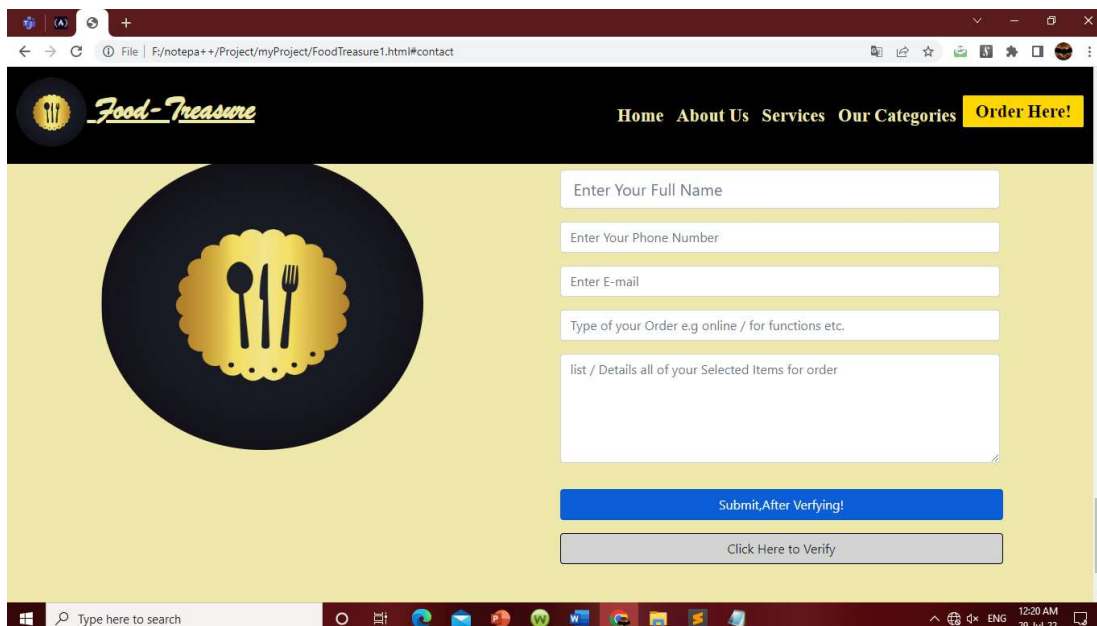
File | F:/notepa++/Project/myProject/FoodTreasure1.html#contact

Food-Treasure

Home About Us Services Our Categories Order Here!

Enter Your Full Name

Enter Your Phone Number

Enter E-mail

Type of your Order e.g online / for functions etc.

list / Details all of your Selected Items for order

Submit,After Verfying!

Click Here to Verify

Type here to search

ENG 12:20 AM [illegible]